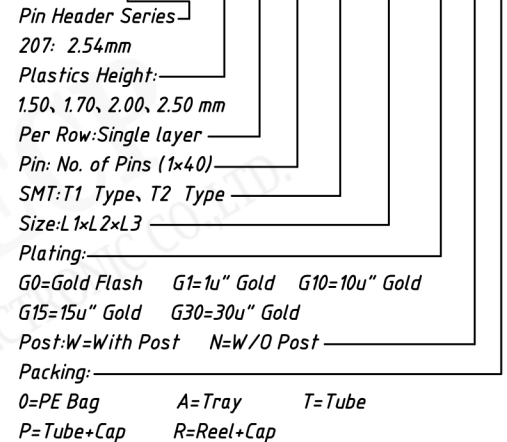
Pin Header Series
207: 2.54mm
Plastics Height:
1.50、1.70、2.00、2.50 mm
Per Row:Single layer
Pin: No. of Pins (1×40)
SMT:T1 Type、T2 Type
Size:L1×L2×L3
Plating:
G0=Gold Flash G1=1u" Gold G10=10u" Gold
G15=15u" Gold G30=30u" Gold
Post:W=With Post N=W/O Post
Packing:
0=PE Bag A=Tray T=Tube
P=Tube+Cap R=Reel+Cap